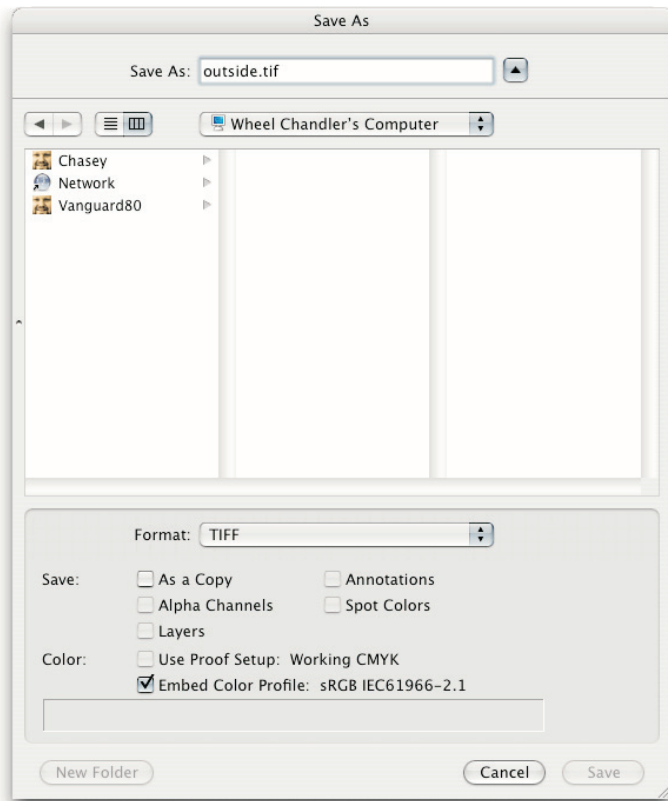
Save As

Save As: outside.tif

Wheel Chandler's Computer

Chasey
Network
Vanguard80

Format: TIFF

Save: As a Copy
Annotations
Alpha Channels
Spot Colors
Layers

Color: Use Proof Setup: Working CMYK
Embed Color Profile: sRGB IEC61966-2.1

New Folder
Cancel
Save